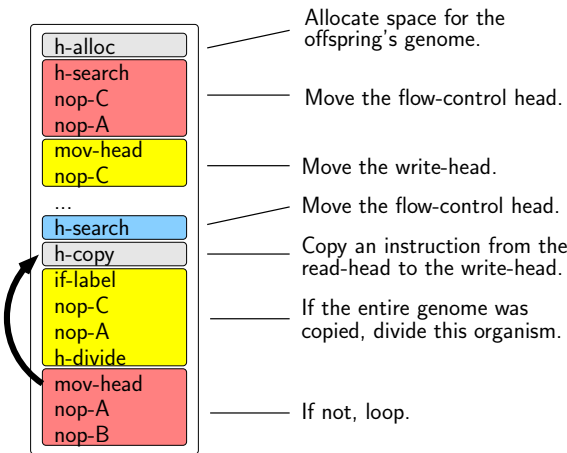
h-alloc
h-search
nop-C
nop-A
mov-head
nop-C
...
h-search
h-copy
if-label
nop-C
nop-A
h-divide
mov-head
nop-A
nop-B

Allocate space for the offspring's genome.

Move the flow-control head.

Move the write-head.

Move the flow-control head.

Copy an instruction from the read-head to the write-head.

If the entire genome was copied, divide this organism.

If not, loop.